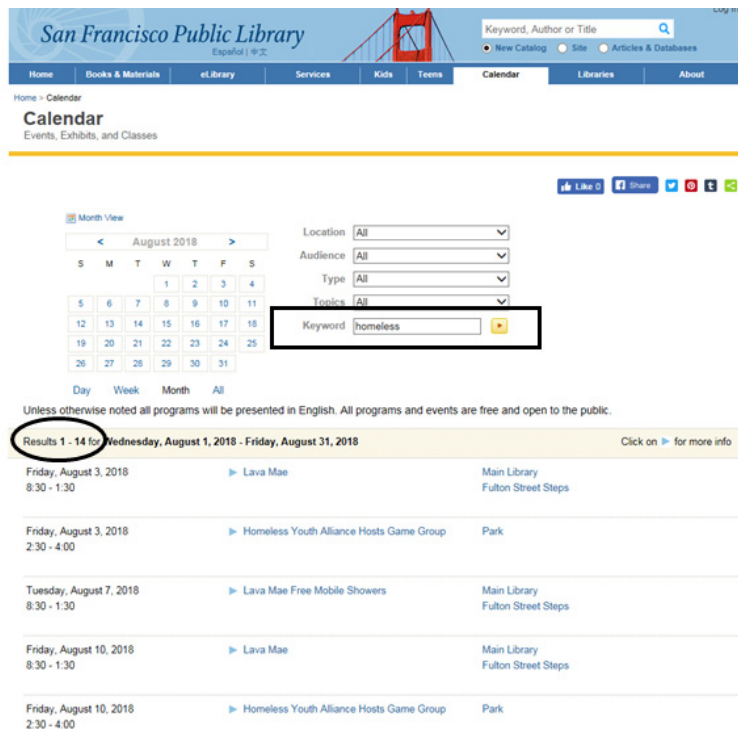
Log in

San Francisco Public Library
Español | 中文

Keyword, Author or Title
New Catalog Site Articles & Databases

Home Books & Materials eLibrary Services Kids Teens Calendar Libraries About

Home > Calendar
Calendar
Events, Exhibits, and Classes

Like 0 Share

Month View
< August 2018 >

| S | M | T | W | T | F | S |
|---|---|---|---|---|---|---|
| | | | 1 | 2 | 3 | 4 |
| 5 | 6 | 7 | 8 | 9 | 10 | 11 |
| 12 | 13 | 14 | 15 | 16 | 17 | 18 |
| 19 | 20 | 21 | 22 | 23 | 24 | 25 |
| 26 | 27 | 28 | 29 | 30 | 31 | |

Day Week Month All

Location All
Audience All
Type All
Topics All
Keyword homeless

Unless otherwise noted all programs will be presented in English. All programs and events are free and open to the public.

Results 1 - 14 for Wednesday, August 1, 2018 - Friday, August 31, 2018
Click on ▶ for more info

Friday, August 3, 2018
8:30 - 1:30
▶ Lava Mae
Main Library
Fulton Street Steps

Friday, August 3, 2018
2:30 - 4:00
▶ Homeless Youth Alliance Hosts Game Group
Park

Tuesday, August 7, 2018
8:30 - 1:30
▶ Lava Mae Free Mobile Showers
Main Library
Fulton Street Steps

Friday, August 10, 2018
8:30 - 1:30
▶ Lava Mae
Main Library
Fulton Street Steps

Friday, August 10, 2018
2:30 - 4:00
▶ Homeless Youth Alliance Hosts Game Group
Park